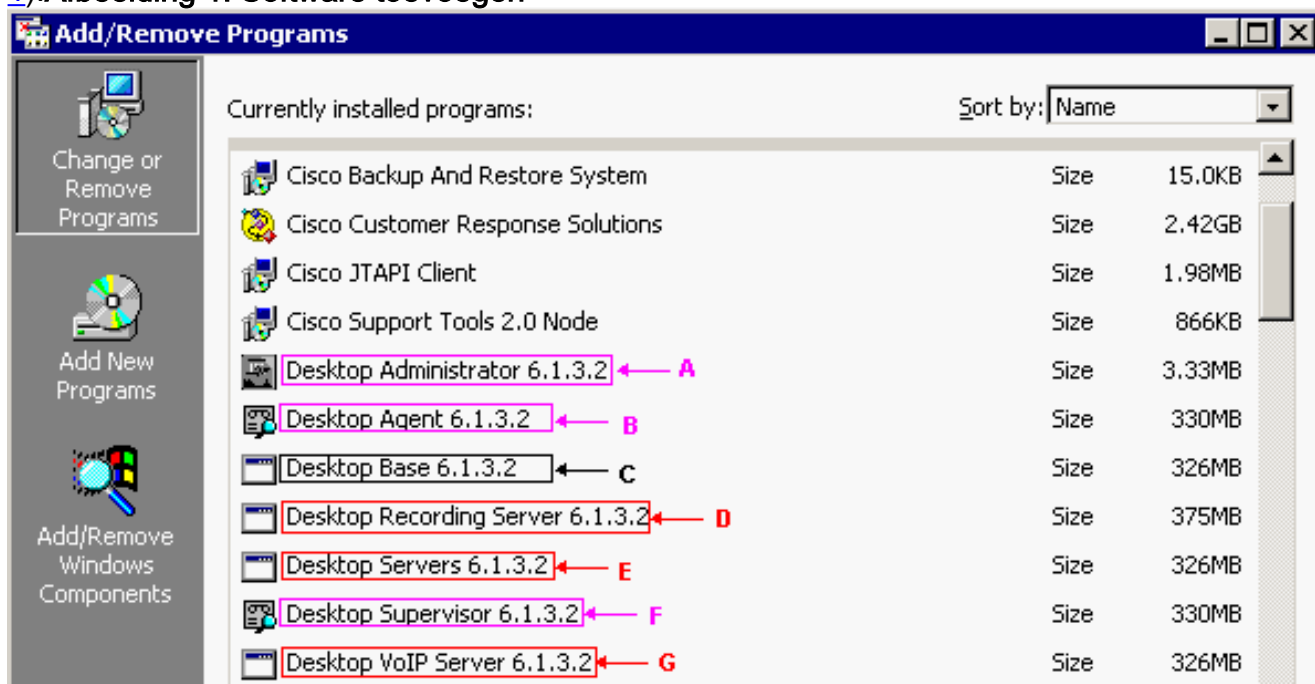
Add/Remove Programs

Change or Remove Programs

Add New Programs

Add/Remove Windows Components

Currently installed programs:

Sort by: Name

| | | |
|---|---|---|
| Cisco Backup And Restore System | Size | 15.0KB |
| Cisco Customer Response Solutions | Size | 2.42GB |
| Cisco JTAPI Client | Size | 1.98MB |
| Cisco Support Tools 2.0 Node | Size | 866KB |
| Desktop Administrator 6.1.3.2 | Size | 3.33MB |
| Desktop Agent 6.1.3.2 | Size | 330MB |
| Desktop Base 6.1.3.2 | Size | 326MB |
| Desktop Recording Server 6.1.3.2 | Size | 375MB |
| Desktop Servers 6.1.3.2 | Size | 326MB |
| Desktop Supervisor 6.1.3.2 | Size | 330MB |
| Desktop VoIP Server 6.1.3.2 | Size | 326MB |

A
B
C
D
E
F
G